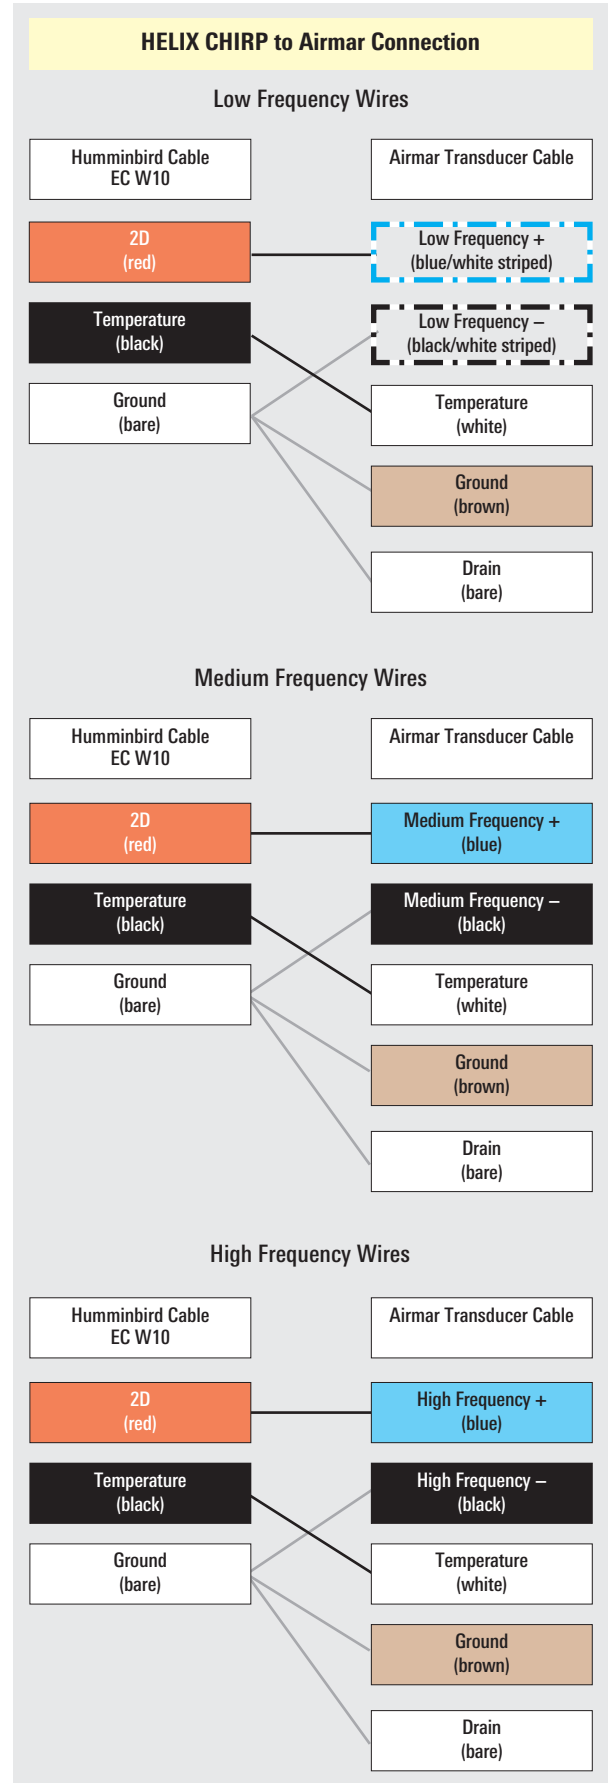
HELIX CHIRP to Airmar Connection

Low Frequency Wires

Humminbird Cable
EC W10

Airmar Transducer Cable

2D
(red)

Low Frequency +
(blue/white striped)

Temperature
(black)

Low Frequency –
(black/white striped)

Ground
(bare)

Temperature
(white)

Ground
(brown)

Drain
(bare)

Medium Frequency Wires

Humminbird Cable
EC W10

Airmar Transducer Cable

2D
(red)

Medium Frequency +
(blue)

Temperature
(black)

Medium Frequency –
(black)

Ground
(bare)

Temperature
(white)

Ground
(brown)

Drain
(bare)

High Frequency Wires

Humminbird Cable
EC W10

Airmar Transducer Cable

2D
(red)

High Frequency +
(blue)

Temperature
(black)

High Frequency –
(black)

Ground
(bare)

Temperature
(white)

Ground
(brown)

Drain
(bare)